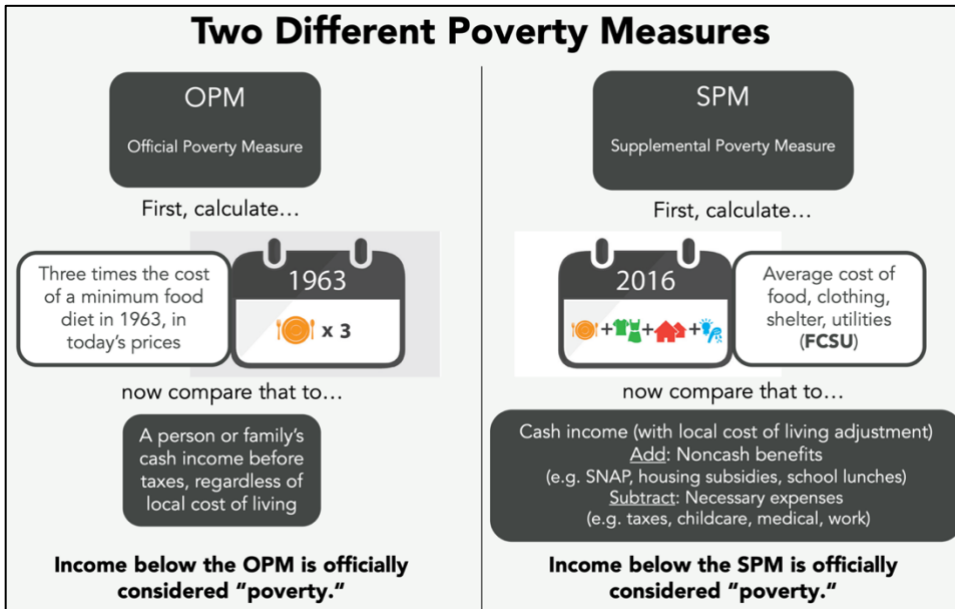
Two Different Poverty Measures

OPM

Official Poverty Measure

First, calculate…

Three times the cost of a minimum food diet in 1963, in today's prices

1963

x 3

now compare that to…

A person or family's cash income before taxes, regardless of local cost of living

Income below the OPM is officially considered "poverty."

SPM

Supplemental Poverty Measure

First, calculate…

2016

+ + +

Average cost of food, clothing, shelter, utilities (FCSU)

now compare that to…

Cash income (with local cost of living adjustment)
Add: Noncash benefits
(e.g. SNAP, housing subsidies, school lunches)
Subtract: Necessary expenses
(e.g. taxes, childcare, medical, work)

Income below the SPM is officially considered "poverty."